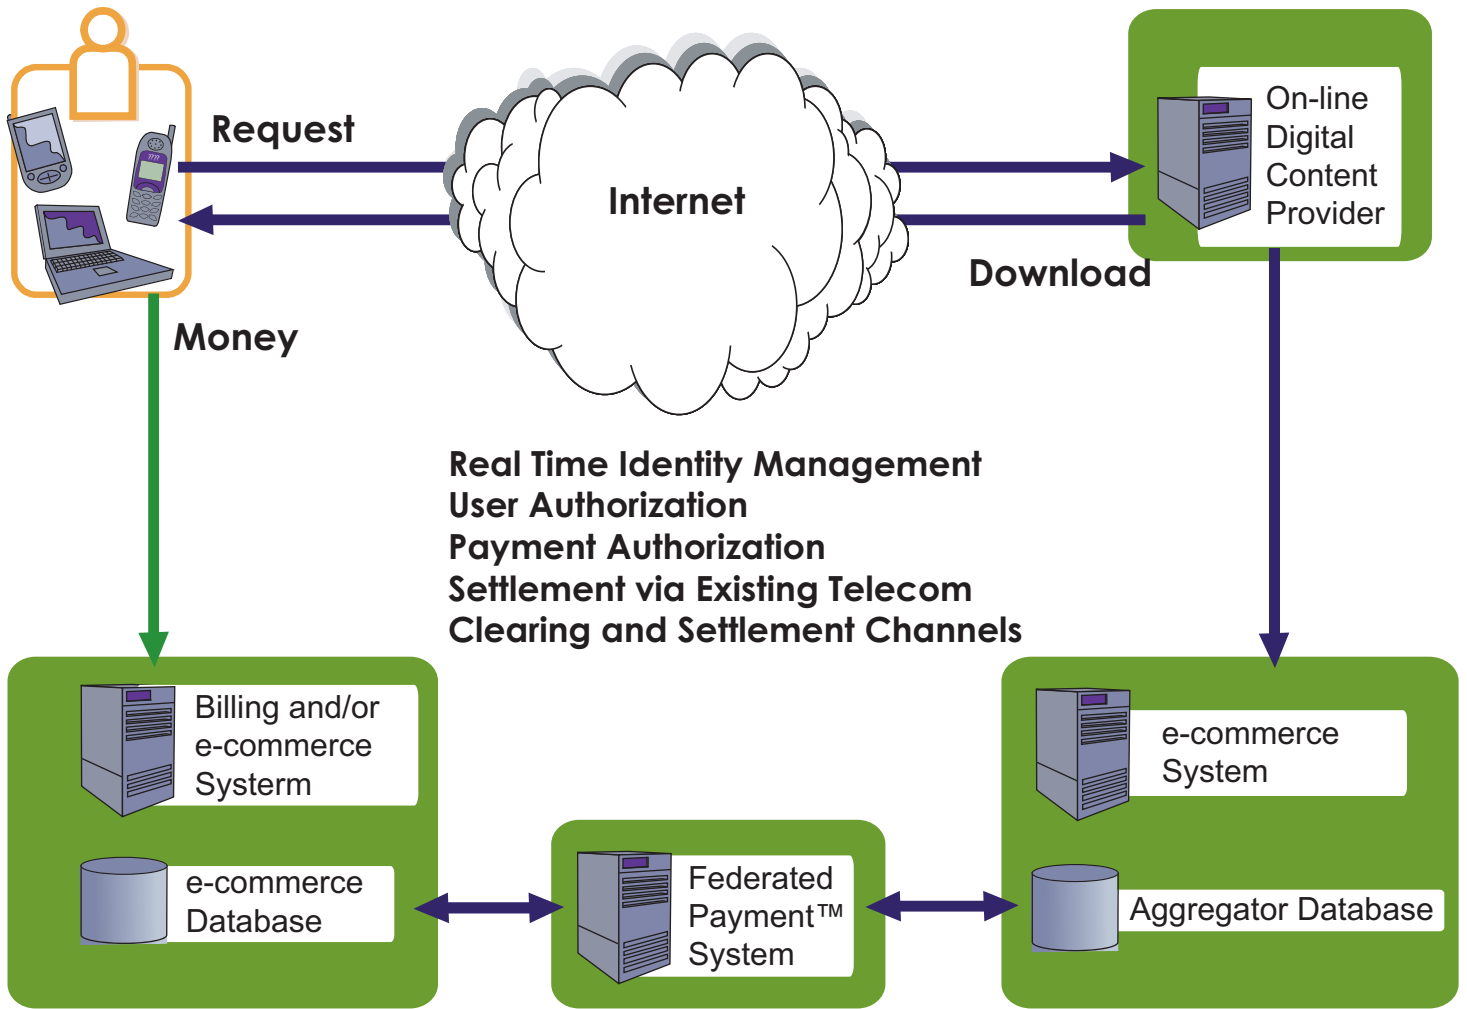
Request

Internet

On-line Digital Content Provider

Download

Money

Real Time Identity Management
User Authorization
Payment Authorization
Settlement via Existing Telecom
Clearing and Settlement Channels

Billing and/or e-commerce Systerm

e-commerce Database

Federated Payment™ System

e-commerce System

Aggregator Database